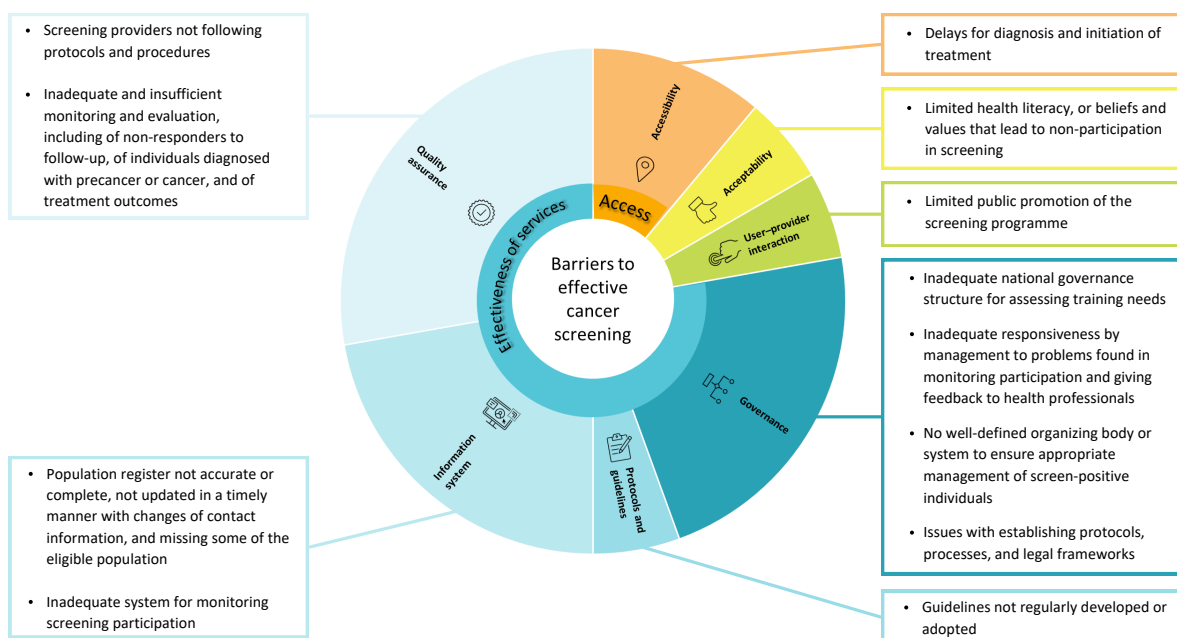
- Screening providers not following protocols and procedures
- Inadequate and insufficient monitoring and evaluation, including of non-responders to follow-up, of individuals diagnosed with precancer or cancer, and of treatment outcomes

- Delays for diagnosis and initiation of treatment

- Limited health literacy, or beliefs and values that lead to non-participation in screening

- Limited public promotion of the screening programme

- Inadequate national governance structure for assessing training needs
- Inadequate responsiveness by management to problems found in monitoring participation and giving feedback to health professionals
- No well-defined organizing body or system to ensure appropriate management of screen-positive individuals
- Issues with establishing protocols, processes, and legal frameworks

Quality assurance

Accessibility

Acceptability

User–provider interaction

Access

Effectiveness of services

Barriers to effective cancer screening

Governance

Information system

Protocols and guidelines

- Population register not accurate or complete, not updated in a timely manner with changes of contact information, and missing some of the eligible population
- Inadequate system for monitoring screening participation

- Guidelines not regularly developed or adopted